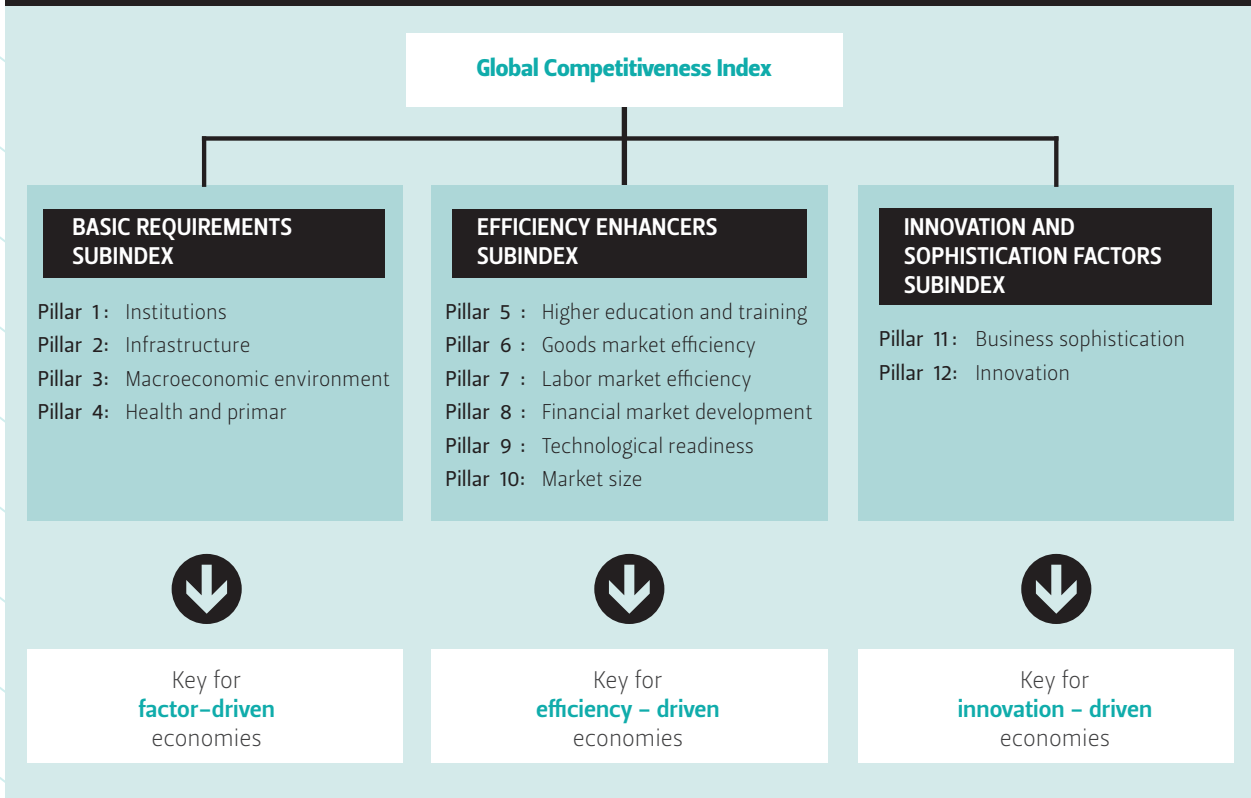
Global Competitiveness Index

BASIC REQUIREMENTS SUBINDEX

Pillar 1: Institutions
Pillar 2: Infrastructure
Pillar 3: Macroeconomic environment
Pillar 4: Health and primar

EFFICIENCY ENHANCERS SUBINDEX

Pillar 5 : Higher education and training
Pillar 6 : Goods market efficiency
Pillar 7 : Labor market efficiency
Pillar 8 : Financial market development
Pillar 9 : Technological readiness
Pillar 10: Market size

INNOVATION AND SOPHISTICATION FACTORS SUBINDEX

Pillar 11: Business sophistication
Pillar 12: Innovation

Key for factor-driven economies

Key for efficiency – driven economies

Key for innovation – driven economies